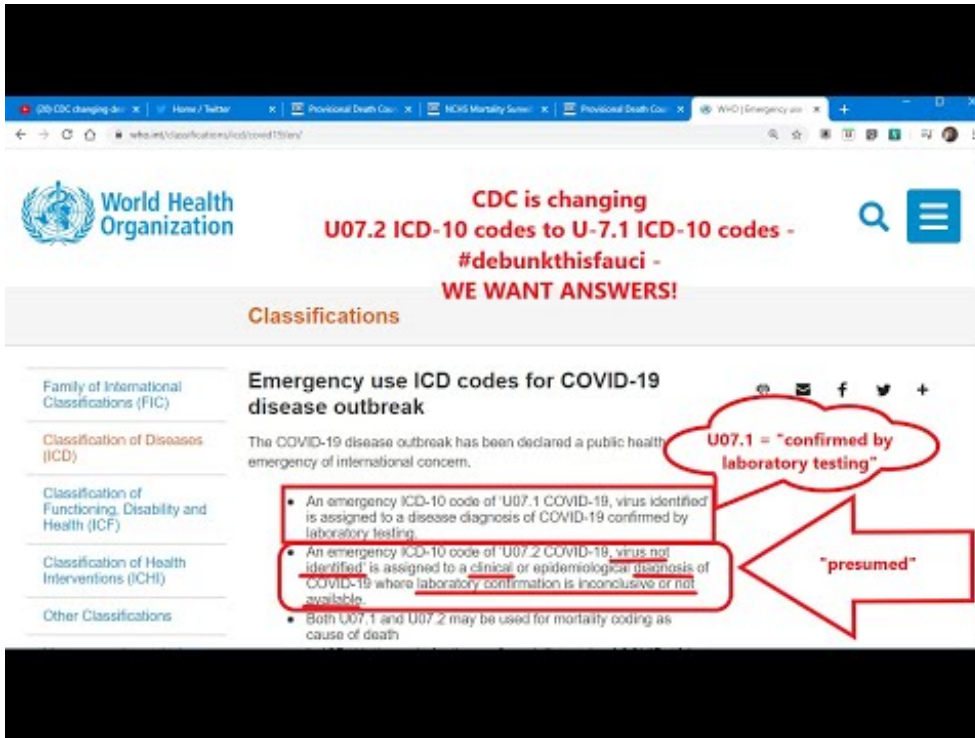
(20) CDC changing de × | Home / Twitter × | Provisional Death Cou × | NCHS Mortality Surve × | Provisional Death Cou × | WHO | Emergency use × | +

who.int/classifications/icd/covid19/en/

World Health Organization

CDC is changing
U07.2 ICD-10 codes to U-7.1 ICD-10 codes -
#debunkthisfauci -
WE WANT ANSWERS!

Classifications

Family of International Classifications (FIC)

Classification of Diseases (ICD)

Classification of Functioning, Disability and Health (ICF)

Classification of Health Interventions (ICHI)

Other Classifications

Emergency use ICD codes for COVID-19 disease outbreak

The COVID-19 disease outbreak has been declared a public health emergency of international concern.

U07.1 = "confirmed by laboratory testing"

• An emergency ICD-10 code of 'U07.1 COVID-19, virus identified' is assigned to a disease diagnosis of COVID-19 confirmed by laboratory testing.

• An emergency ICD-10 code of 'U07.2 COVID-19, virus not identified' is assigned to a clinical or epidemiological diagnosis of COVID-19 where laboratory confirmation is inconclusive or not available.

"presumed"

• Both U07.1 and U07.2 may be used for mortality coding as cause of death